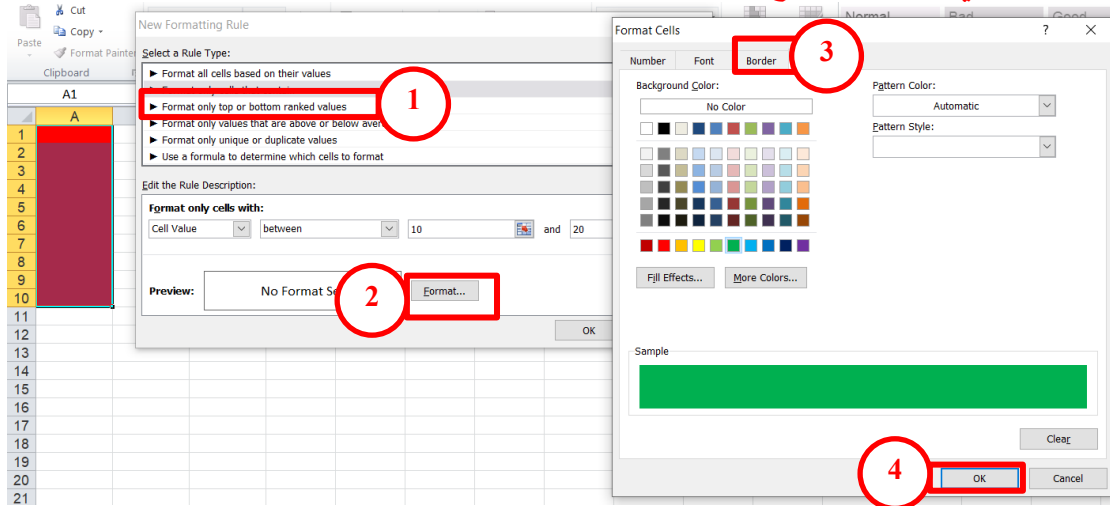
Cut
Copy
Paste
Format Painter
Clipboard
Normal
Bad
Good
A1
A
1
2
3
4
5
6
7
8
9
10
11
12
13
14
15
16
17
18
19
20
21

New Formatting Rule
Select a Rule Type:
► Format all cells based on their values
► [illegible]
► Format only top or bottom ranked values
► Format only values that are above or below aver
► Format only unique or duplicate values
► Use a formula to determine which cells to format
Edit the Rule Description:
Format only cells with:
Cell Value
between
10
and
20
Preview:
No Format Se
Format...
OK

1
2
3
4

Format Cells
?
Number
Font
Border
Background Color:
No Color
Pattern Color:
Automatic
Pattern Style:
Fill Effects...
More Colors...
Sample
Clear
OK
Cancel